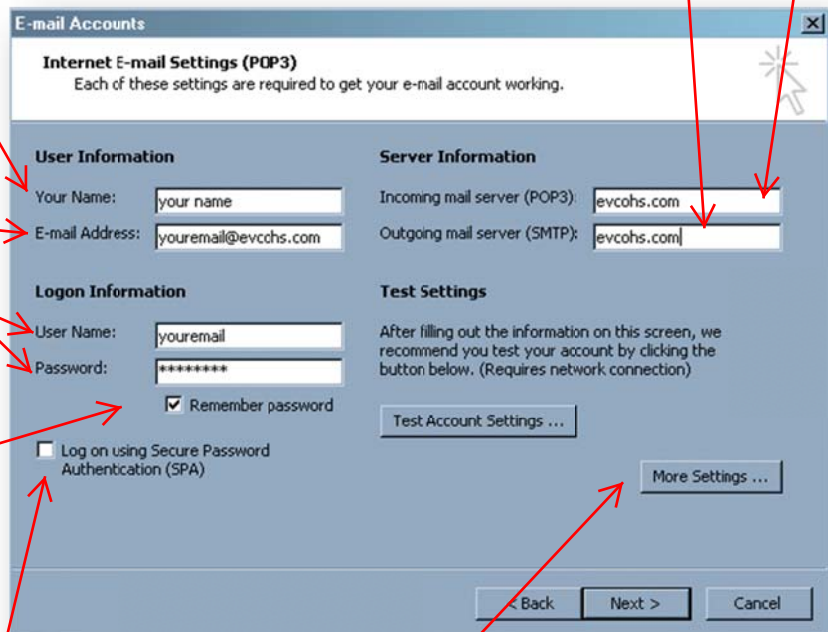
E-mail Accounts

Internet E-mail Settings (POP3)
Each of these settings are required to get your e-mail account working.

User Information

Your Name: your name

E-mail Address: youremail@evcchs.com

Logon Information

User Name: youremail

Password: *********

Remember password

Log on using Secure Password Authentication (SPA)

Server Information

Incoming mail server (POP3): evcohs.com

Outgoing mail server (SMTP): evcohs.com

Test Settings

After filling out the information on this screen, we recommend you test your account by clicking the button below. (Requires network connection)

Test Account Settings ...

More Settings ...

< Back

Next >

Cancel